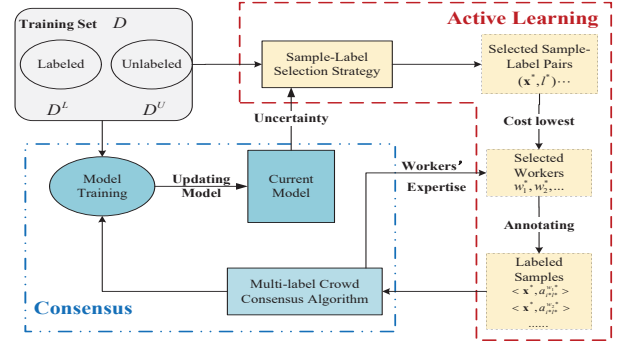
Training Set $D$

Labeled

Unlabeled

$D^L$

$D^U$

Active Learning

Sample-Label Selection Strategy

Selected Sample-Label Pairs $(\mathbf{x}^*, l^*) \cdots$

Uncertainty

Cost lowest

Model Training

Updating Model

Current Model

Workers' Expertise

Selected Workers $w_1^*, w_2^*, \ldots$

Annotating

Labeled Samples $<\mathbf{x}^*, a_{i^*l^*}^{w_1^*}>$ $<\mathbf{x}^*, a_{i^*l^*}^{w_2^*}>$ ......

Multi-label Crowd Consensus Algorithm

Consensus